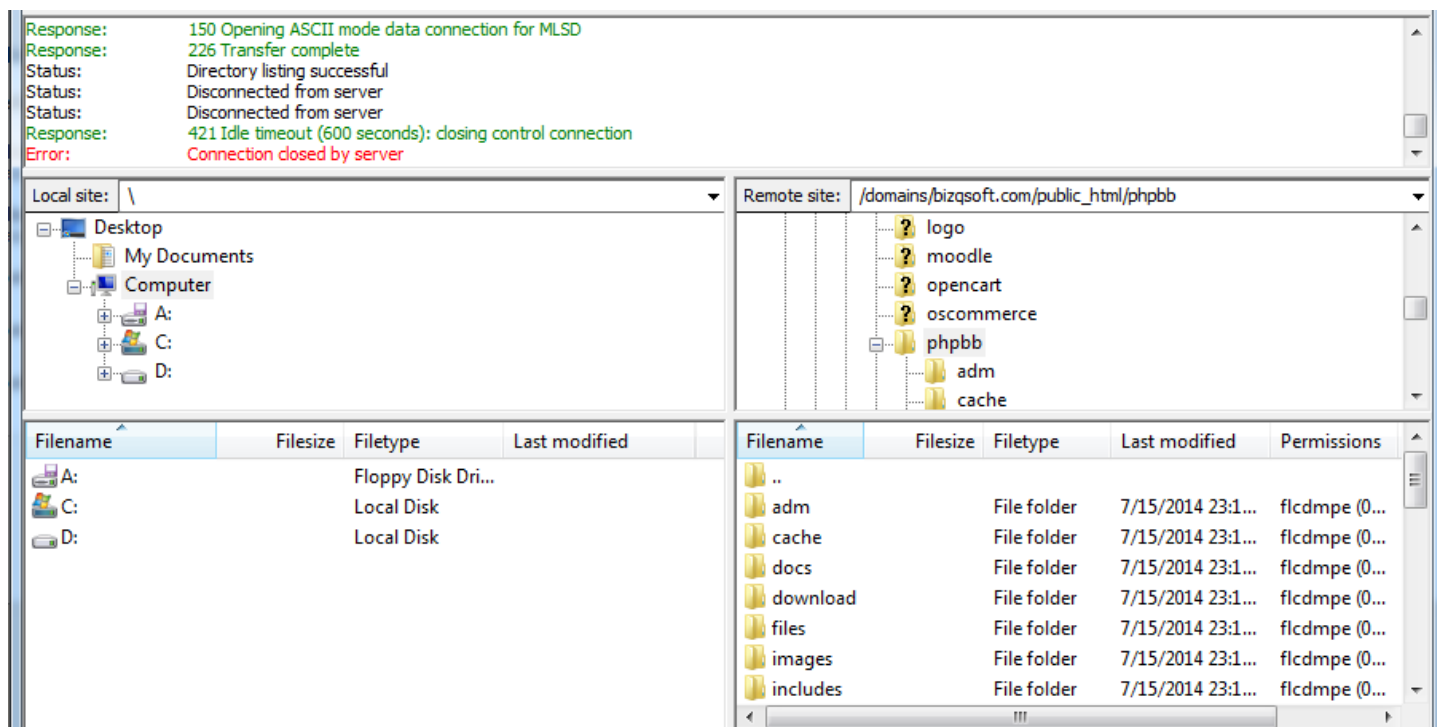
Response: 150 Opening ASCII mode data connection for MLSD
Response: 226 Transfer complete
Status: Directory listing successful
Status: Disconnected from server
Status: Disconnected from server
Response: 421 Idle timeout (600 seconds): closing control connection
Error: Connection closed by server

Local site: \

Desktop
My Documents
Computer
A:
C:
D:

| Filename | Filesize | Filetype | Last modified |
|---|---|---|---|
| A: | | Floppy Disk Dri... | |
| C: | | Local Disk | |
| D: | | Local Disk | |

Remote site: /domains/bizqsoft.com/public_html/phpbb

logo
moodle
opencart
oscommerce
phpbb
adm
cache

| Filename | Filesize | Filetype | Last modified | Permissions |
|---|---|---|---|---|
| .. | | | | |
| adm | | File folder | 7/15/2014 23:1... | flcdmpe (0... |
| cache | | File folder | 7/15/2014 23:1... | flcdmpe (0... |
| docs | | File folder | 7/15/2014 23:1... | flcdmpe (0... |
| download | | File folder | 7/15/2014 23:1... | flcdmpe (0... |
| files | | File folder | 7/15/2014 23:1... | flcdmpe (0... |
| images | | File folder | 7/15/2014 23:1... | flcdmpe (0... |
| includes | | File folder | 7/15/2014 23:1... | flcdmpe (0... |